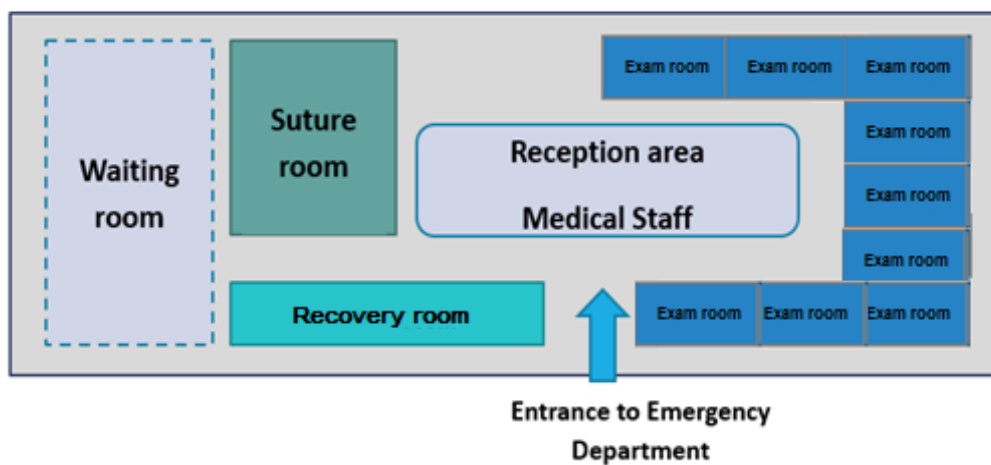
Waiting room

Suture room

Exam room

Exam room

Exam room

Reception area

Medical Staff

Exam room

Exam room

Exam room

Recovery room

Exam room

Exam room

Exam room

Entrance to Emergency Department